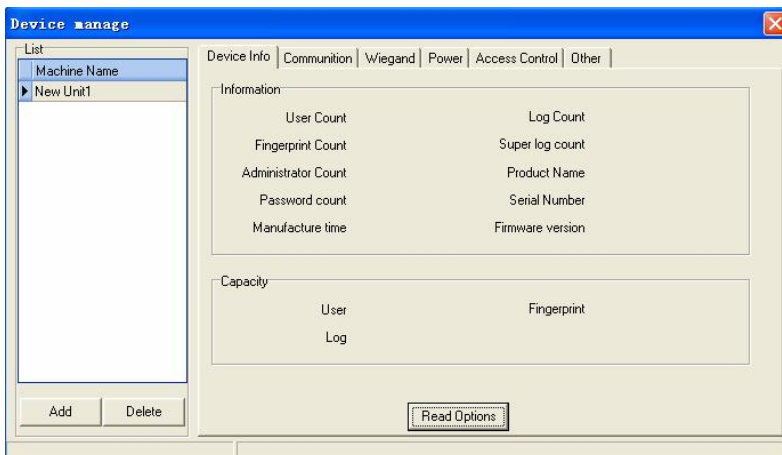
Device manage

List

Machine Name

New Unit1

Add

Delete

Device Info | Communition | Wiegand | Power | Access Control | Other

Information

User Count

Log Count

Fingerprint Count

Super log count

Administrator Count

Product Name

Password count

Serial Number

Manufacture time

Firmware version

Capacity

User

Fingerprint

Log

Read Options